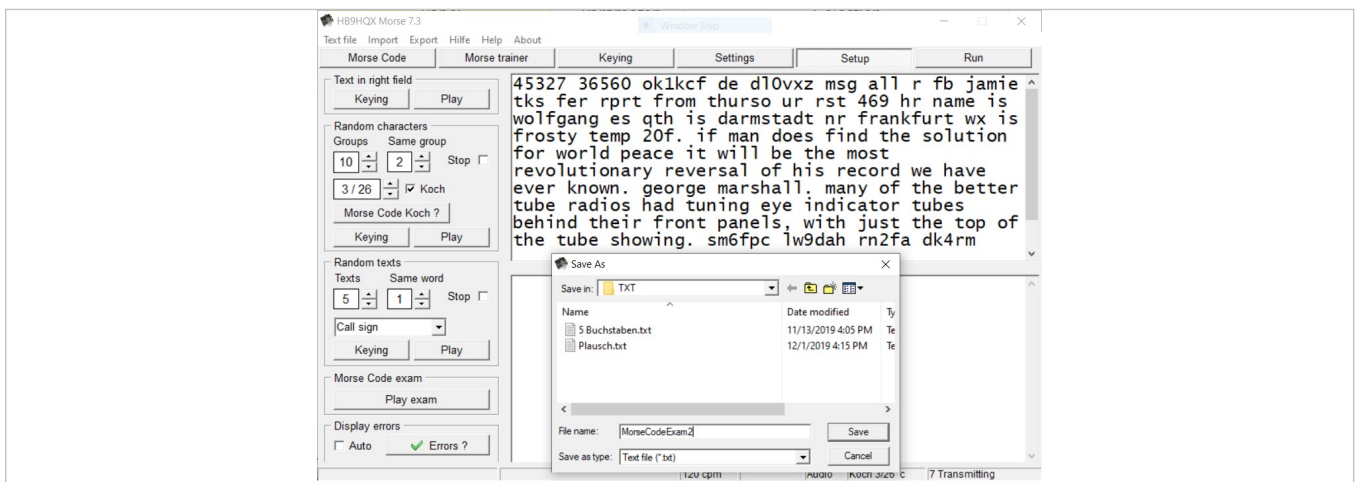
HB9HQX Morse 7.3

Window Snip

Text file Import Export Hilfe Help About

Morse Code | Morse trainer | Keying | Settings | Setup | Run

Text in right field

Keying Play

Random characters

Groups Same group

10 2 Stop

3 / 26 Koch

Morse Code Koch ?

Keying Play

Random texts

Texts Same word

5 1 Stop

Call sign

Keying Play

Morse Code exam

Play exam

Display errors

Auto Errors ?

45327 36560 ok1kcf de dl0vxz msg all r fb jamie tks fer rprt from thurso ur rst 469 hr name is wolfgang es qth is darmstadt nr frankfurt wx is frosty temp 20f. if man does find the solution for world peace it will be the most revolutionary reversal of his record we have ever known. george marshall. many of the better tube radios had tuning eye indicator tubes behind their front panels, with just the top of the tube showing. sm6fpc lw9dah rn2fa dk4rm

Save As

Save in: TXT

| Name | Date modified | Ty |
|---|---|---|
| 5 Buchstaben.txt | 11/13/2019 4:05 PM | Te |
| Plausch.txt | 12/1/2019 4:15 PM | Te |

File name: MorseCodeExam2

Save

Save as type: Text file (*.txt)

Cancel

120 cpm Audio Koch 3/26 c 7 Transmitting